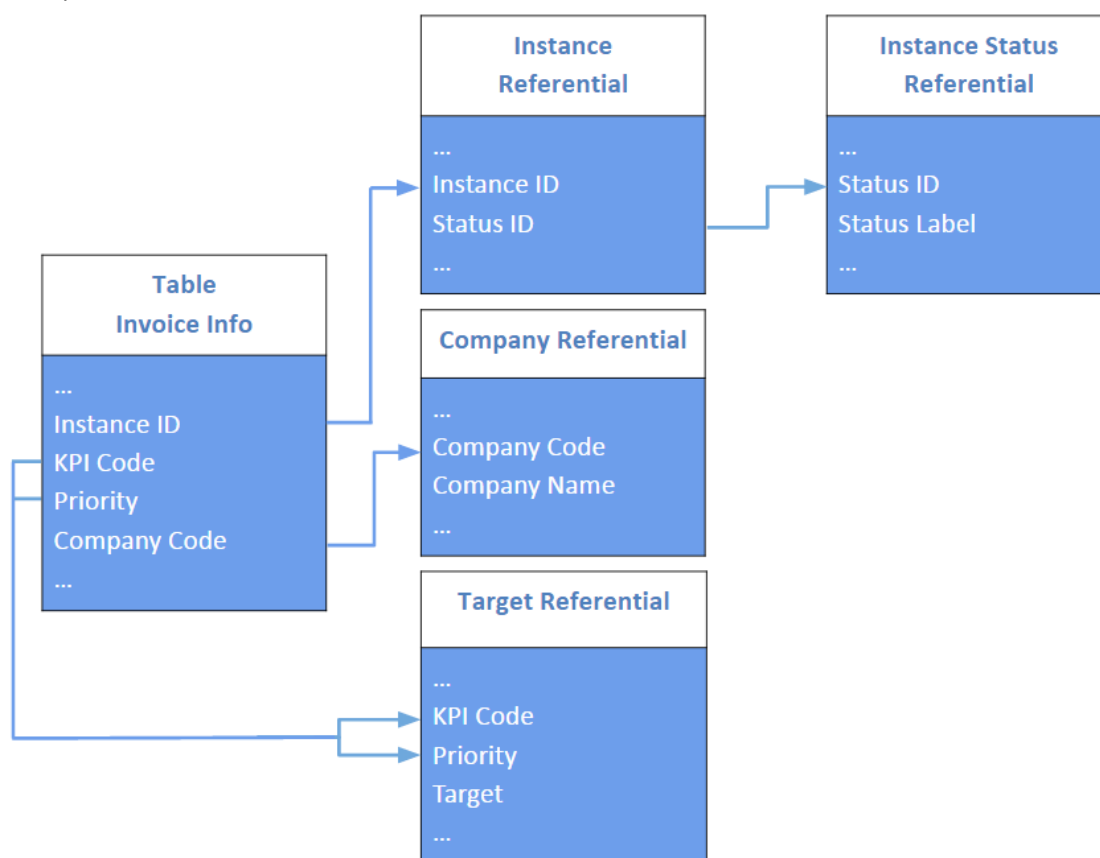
Table
Invoice Info

...
Instance ID
KPI Code
Priority
Company Code
...

Instance
Referential

...
Instance ID
Status ID
...

Instance Status
Referential

...
Status ID
Status Label
...

Company Referential

...
Company Code
Company Name
...

Target Referential

...
KPI Code
Priority
Target
...